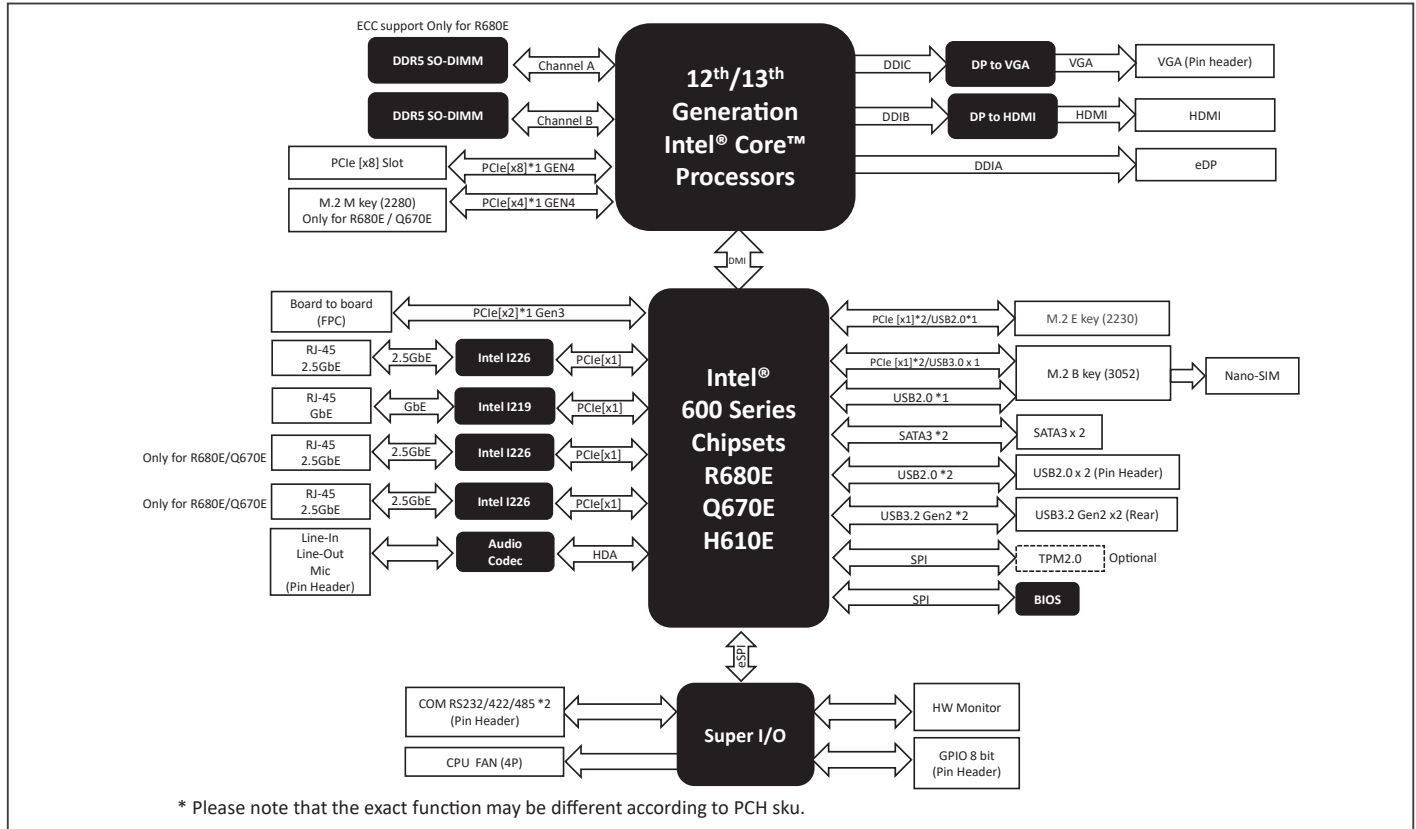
ECC support Only for R680E

DDR5 SO-DIMM

Channel A

DDR5 SO-DIMM

Channel B

PCIe [x8] Slot

PCIe[x8]*1 GEN4

M.2 M key (2280)
Only for R680E / Q670E

PCIe[x4]*1 GEN4

$12^{th}/13^{th}$ Generation Intel® Core™ Processors

DDIC

DP to VGA

VGA

VGA (Pin header)

DDIB

DP to HDMI

HDMI

HDMI

DDIA

eDP

DMI

Board to board
(FPC)

PCIe[x2]*1 Gen3

RJ-45
2.5GbE

2.5GbE

Intel I226

PCIe[x1]

RJ-45
GbE

GbE

Intel I219

PCIe[x1]

Only for R680E/Q670E

RJ-45
2.5GbE

2.5GbE

Intel I226

PCIe[x1]

Only for R680E/Q670E

RJ-45
2.5GbE

2.5GbE

Intel I226

PCIe[x1]

Line-In
Line-Out
Mic
(Pin Header)

Audio Codec

HDA

Intel® 600 Series Chipsets R680E Q670E H610E

PCIe [x1]*2/USB2.0*1

M.2 E key (2230)

PCIe [x1]*2/USB3.0 x 1

M.2 B key (3052)

Nano-SIM

USB2.0 *1

SATA3 *2

SATA3 x 2

USB2.0 *2

USB2.0 x 2 (Pin Header)

USB3.2 Gen2 *2

USB3.2 Gen2 x2 (Rear)

SPI

TPM2.0

Optional

SPI

BIOS

eSPI

COM RS232/422/485 *2
(Pin Header)

CPU FAN (4P)

Super I/O

HW Monitor

GPIO 8 bit
(Pin Header)

* Please note that the exact function may be different according to PCH sku.